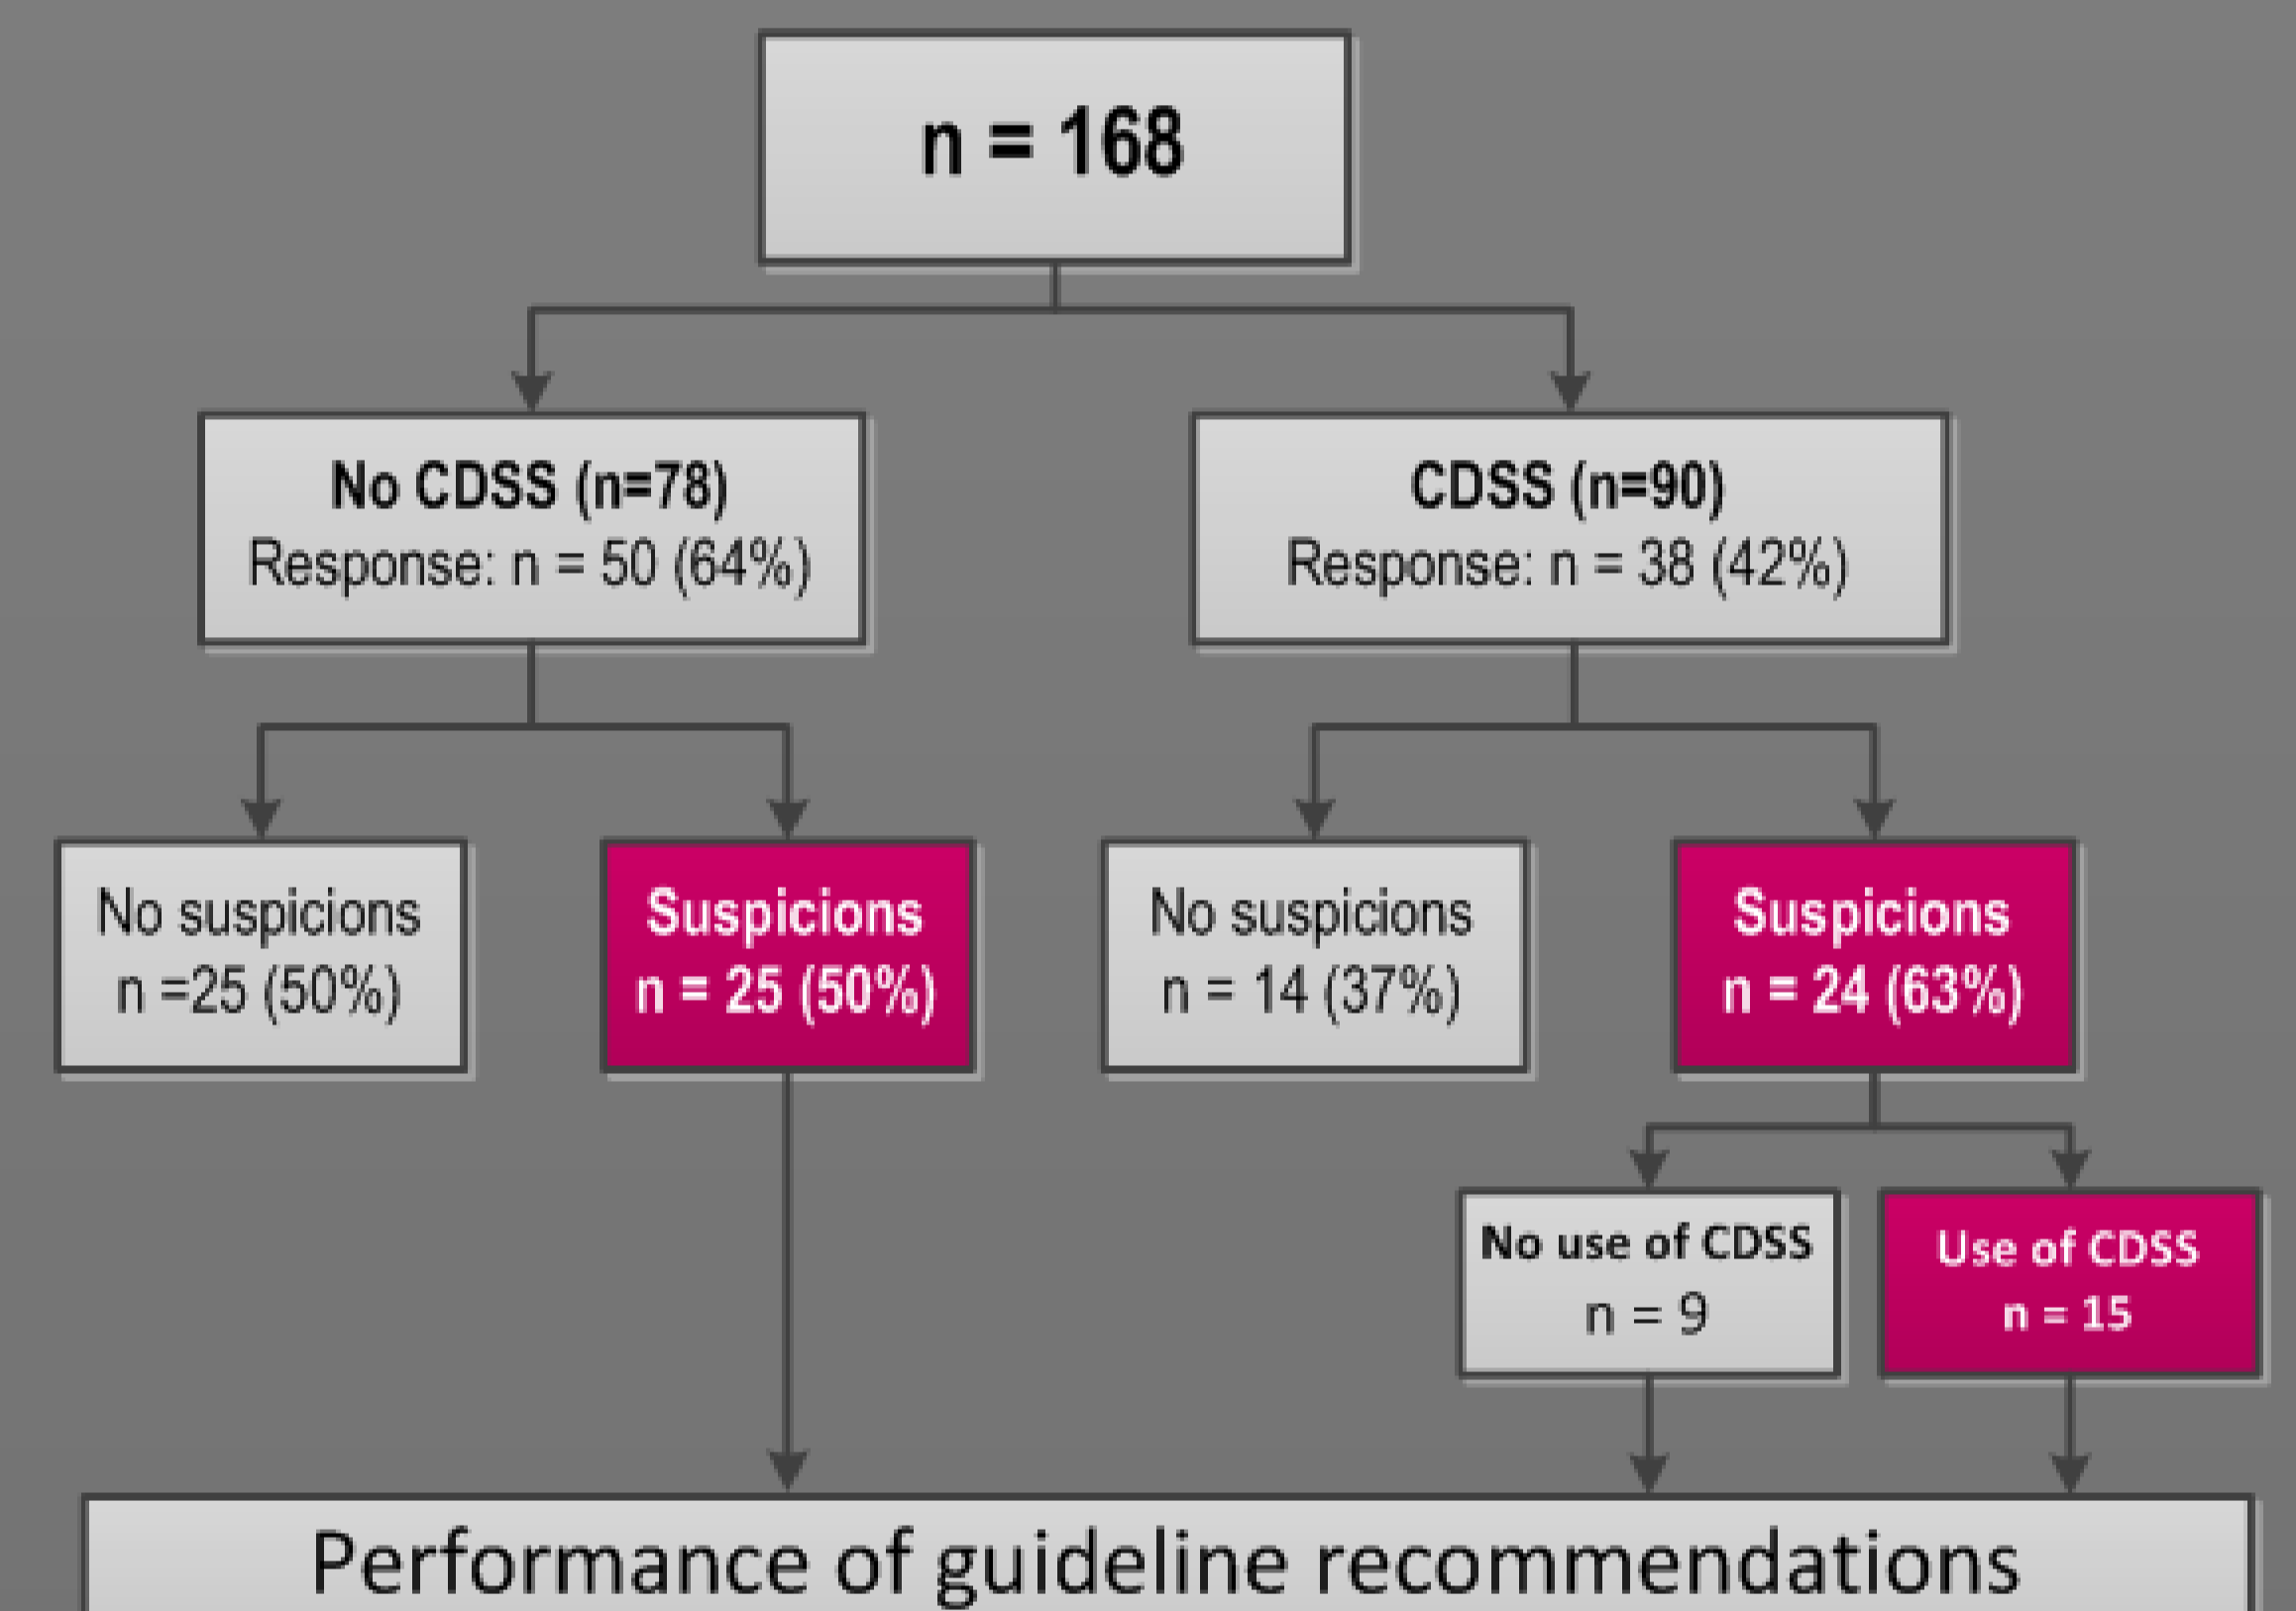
n = 168

No CDSS (n=78)
Response: n = 50 (64%)

CDSS (n=90)
Response: n = 38 (42%)

No suspicions
n =25 (50%)

Suspicions
n = 25 (50%)

No suspicions
n = 14 (37%)

Suspicions
n = 24 (63%)

No use of CDSS
n = 9

Use of CDSS
n = 15

Performance of guideline recommendations